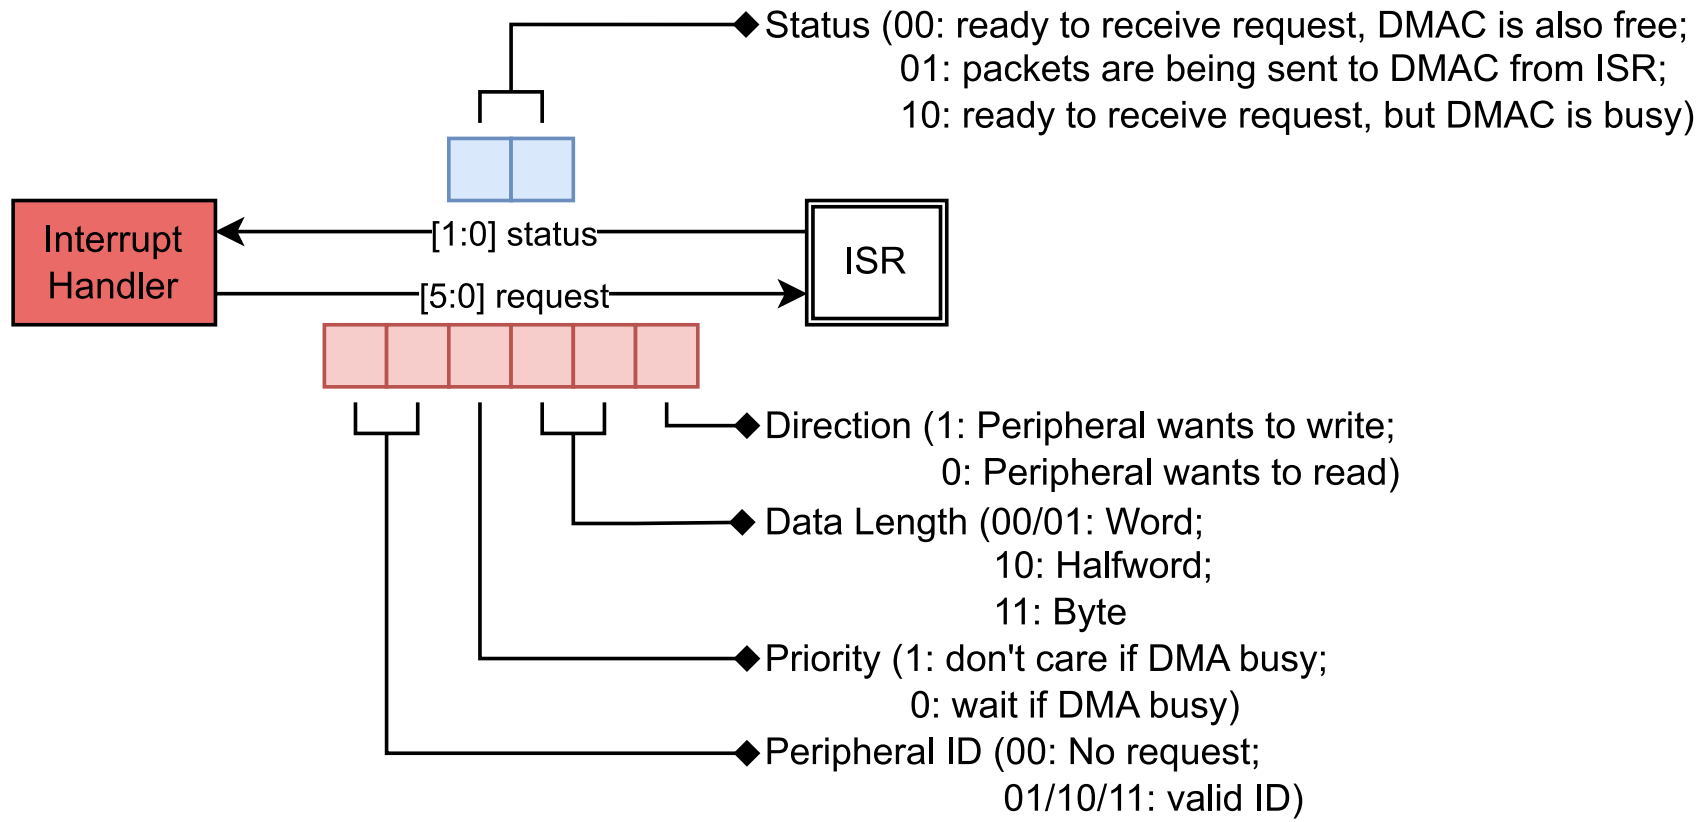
Status (00: ready to receive request, DMAC is also free;
01: packets are being sent to DMAC from ISR;
10: ready to receive request, but DMAC is busy)

Interrupt Handler

[1:0] status

ISR

[5:0] request

Direction (1: Peripheral wants to write;
0: Peripheral wants to read)

Data Length (00/01: Word;
10: Halfword;
11: Byte

Priority (1: don't care if DMA busy;
0: wait if DMA busy)

Peripheral ID (00: No request;
01/10/11: valid ID)